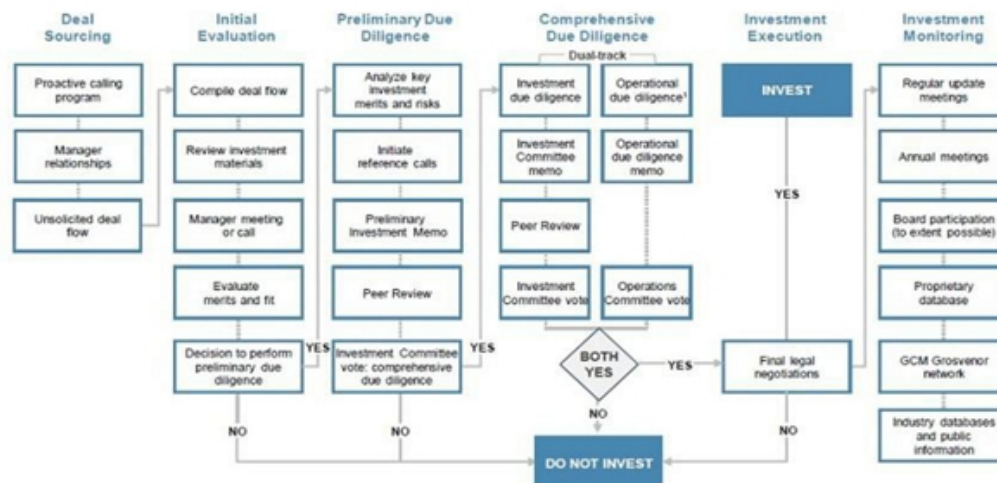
Deal Sourcing

Proactive calling program

Manager relationships

Unsolicited deal flow

Initial Evaluation

Compile deal flow

Review investment materials

Manager meeting or call

Evaluate merits and fit

Decision to perform preliminary due diligence

YES

NO

Preliminary Due Diligence

Analyze key investment merits and risks

Initiate reference calls

Preliminary Investment Memo

Peer Review

Investment Committee vote: comprehensive due diligence

YES

NO

Comprehensive Due Diligence

Dual-track

Investment due diligence

Operational due diligence¹

Investment Committee memo

Operational due diligence memo

Peer Review

Investment Committee vote

Operations Committee vote

BOTH YES

YES

NO

Investment Execution

INVEST

YES

Final legal negotiations

NO

DO NOT INVEST

Investment Monitoring

Regular update meetings

Annual meetings

Board participation (to extent possible)

Proprietary database

GCM Grosvenor network

Industry databases and public information